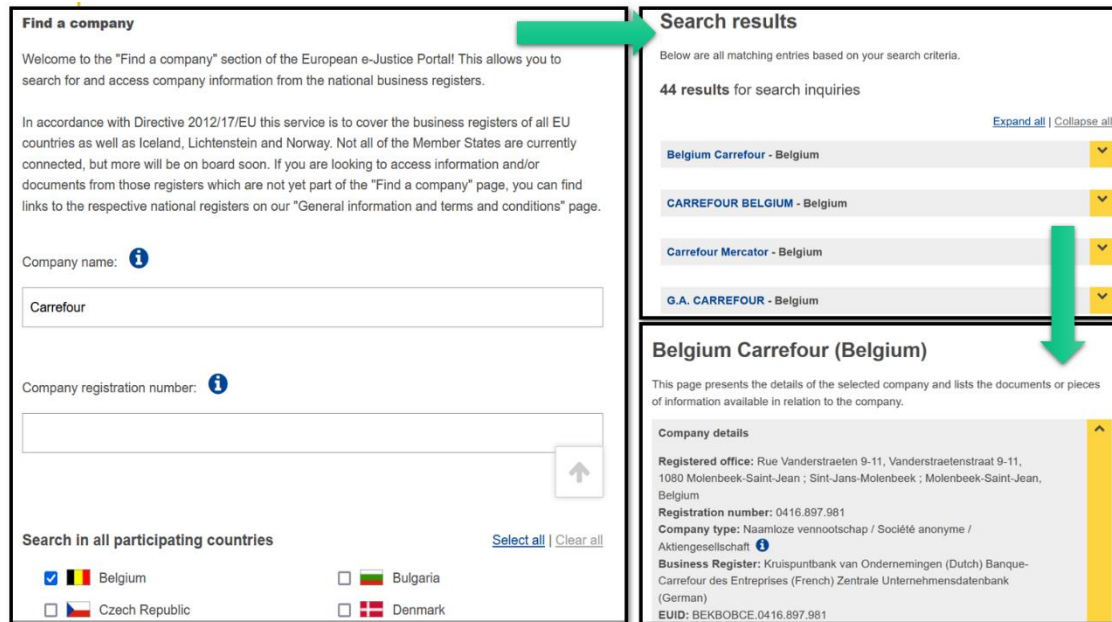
Find a company

Welcome to the "Find a company" section of the European e-Justice Portal! This allows you to search for and access company information from the national business registers.

In accordance with Directive 2012/17/EU this service is to cover the business registers of all EU countries as well as Iceland, Lichtenstein and Norway. Not all of the Member States are currently connected, but more will be on board soon. If you are looking to access information and/or documents from those registers which are not yet part of the "Find a company" page, you can find links to the respective national registers on our "General information and terms and conditions" page.

Company name:

Carrefour

Company registration number:

Search in all participating countries

Select all | Clear all

Belgium

Bulgaria

Czech Republic

Denmark

Search results

Below are all matching entries based on your search criteria.

44 results for search inquiries

Expand all | Collapse all

Belgium Carrefour - Belgium

CARREFOUR BELGIUM - Belgium

Carrefour Mercator - Belgium

G.A. CARREFOUR - Belgium

Belgium Carrefour (Belgium)

This page presents the details of the selected company and lists the documents or pieces of information available in relation to the company.

Company details

Registered office: Rue Vanderstraeten 9-11, Vanderstraetenstraat 9-11, 1080 Molenbeek-Saint-Jean ; Sint-Jans-Molenbeek ; Molenbeek-Saint-Jean, Belgium

Registration number: 0416.897.981

Company type: Naamloze vennootschap / Société anonyme / Aktiengesellschaft

Business Register: Kruispuntbank van Ondernemingen (Dutch) Banque-Carrefour des Entreprises (French) Zentrale Unternehmensdatenbank (German)

EUID: BEKBOBCE.0416.897.981